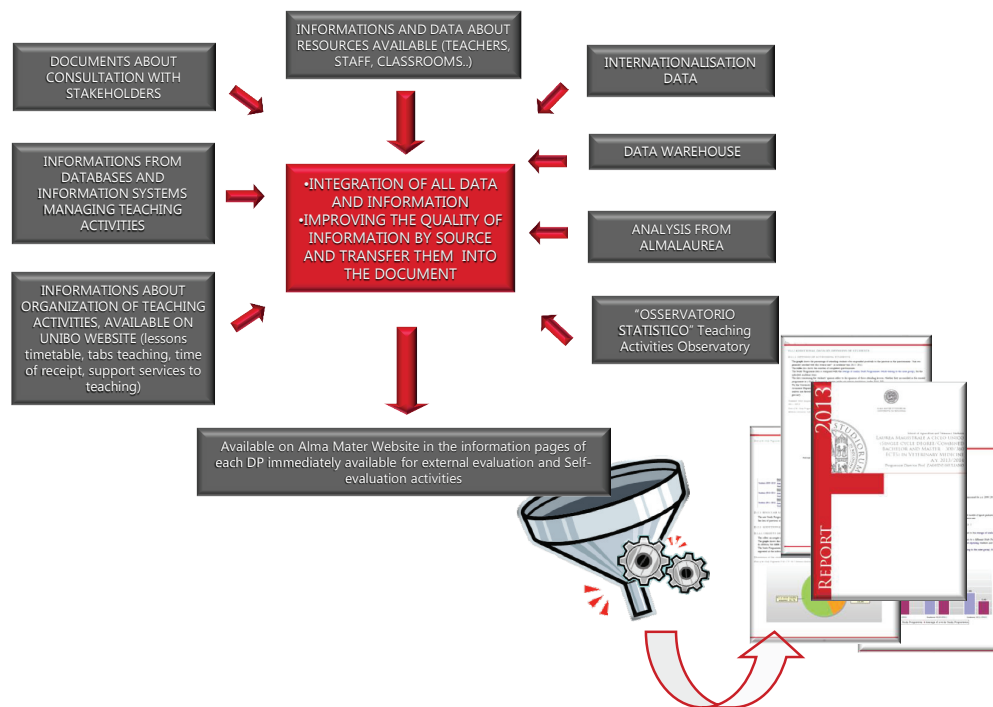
INFORMATIONS AND DATA ABOUT RESOURCES AVAILABLE (TEACHERS, STAFF, CLASSROOMS..)

DOCUMENTS ABOUT CONSULTATION WITH STAKEHOLDERS

INTERNATIONALISATION DATA

DATA WAREHOUSE

INFORMATIONS FROM DATABASES AND INFORMATION SYSTEMS MANAGING TEACHING ACTIVITIES

•INTEGRATION OF ALL DATA AND INFORMATION
•IMPROVING THE QUALITY OF INFORMATION BY SOURCE AND TRANSFER THEM INTO THE DOCUMENT

ANALYSIS FROM ALMALAUREA

INFORMATIONS ABOUT ORGANIZATION OF TEACHING ACTIVITIES, AVAILABLE ON UNIBO WEBSITE (lessons timetable, tabs teaching, time of receipt, support services to teaching)

"OSSERVATORIO STATISTICO" Teaching Activities Observatory

Available on Alma Mater Website in the information pages of each DP immediately available for external evaluation and Self-evaluation activities

2013

REPORT

LAUREA MAGISTRALE A CICLO UNICO

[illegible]